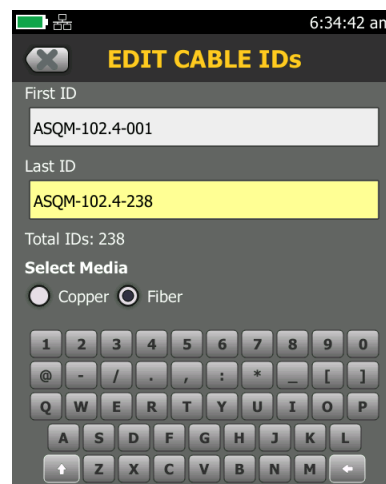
6:34:42 am

EDIT CABLE IDs

First ID

ASQM-102.4-001

Last ID

ASQM-102.4-238

Total IDs: 238

Select Media

Copper Fiber

1 2 3 4 5 6 7 8 9 0
@ - / . , : * _ [ ]
Q W E R T Y U I O P
A S D F G H J K L
Z X C V B N M